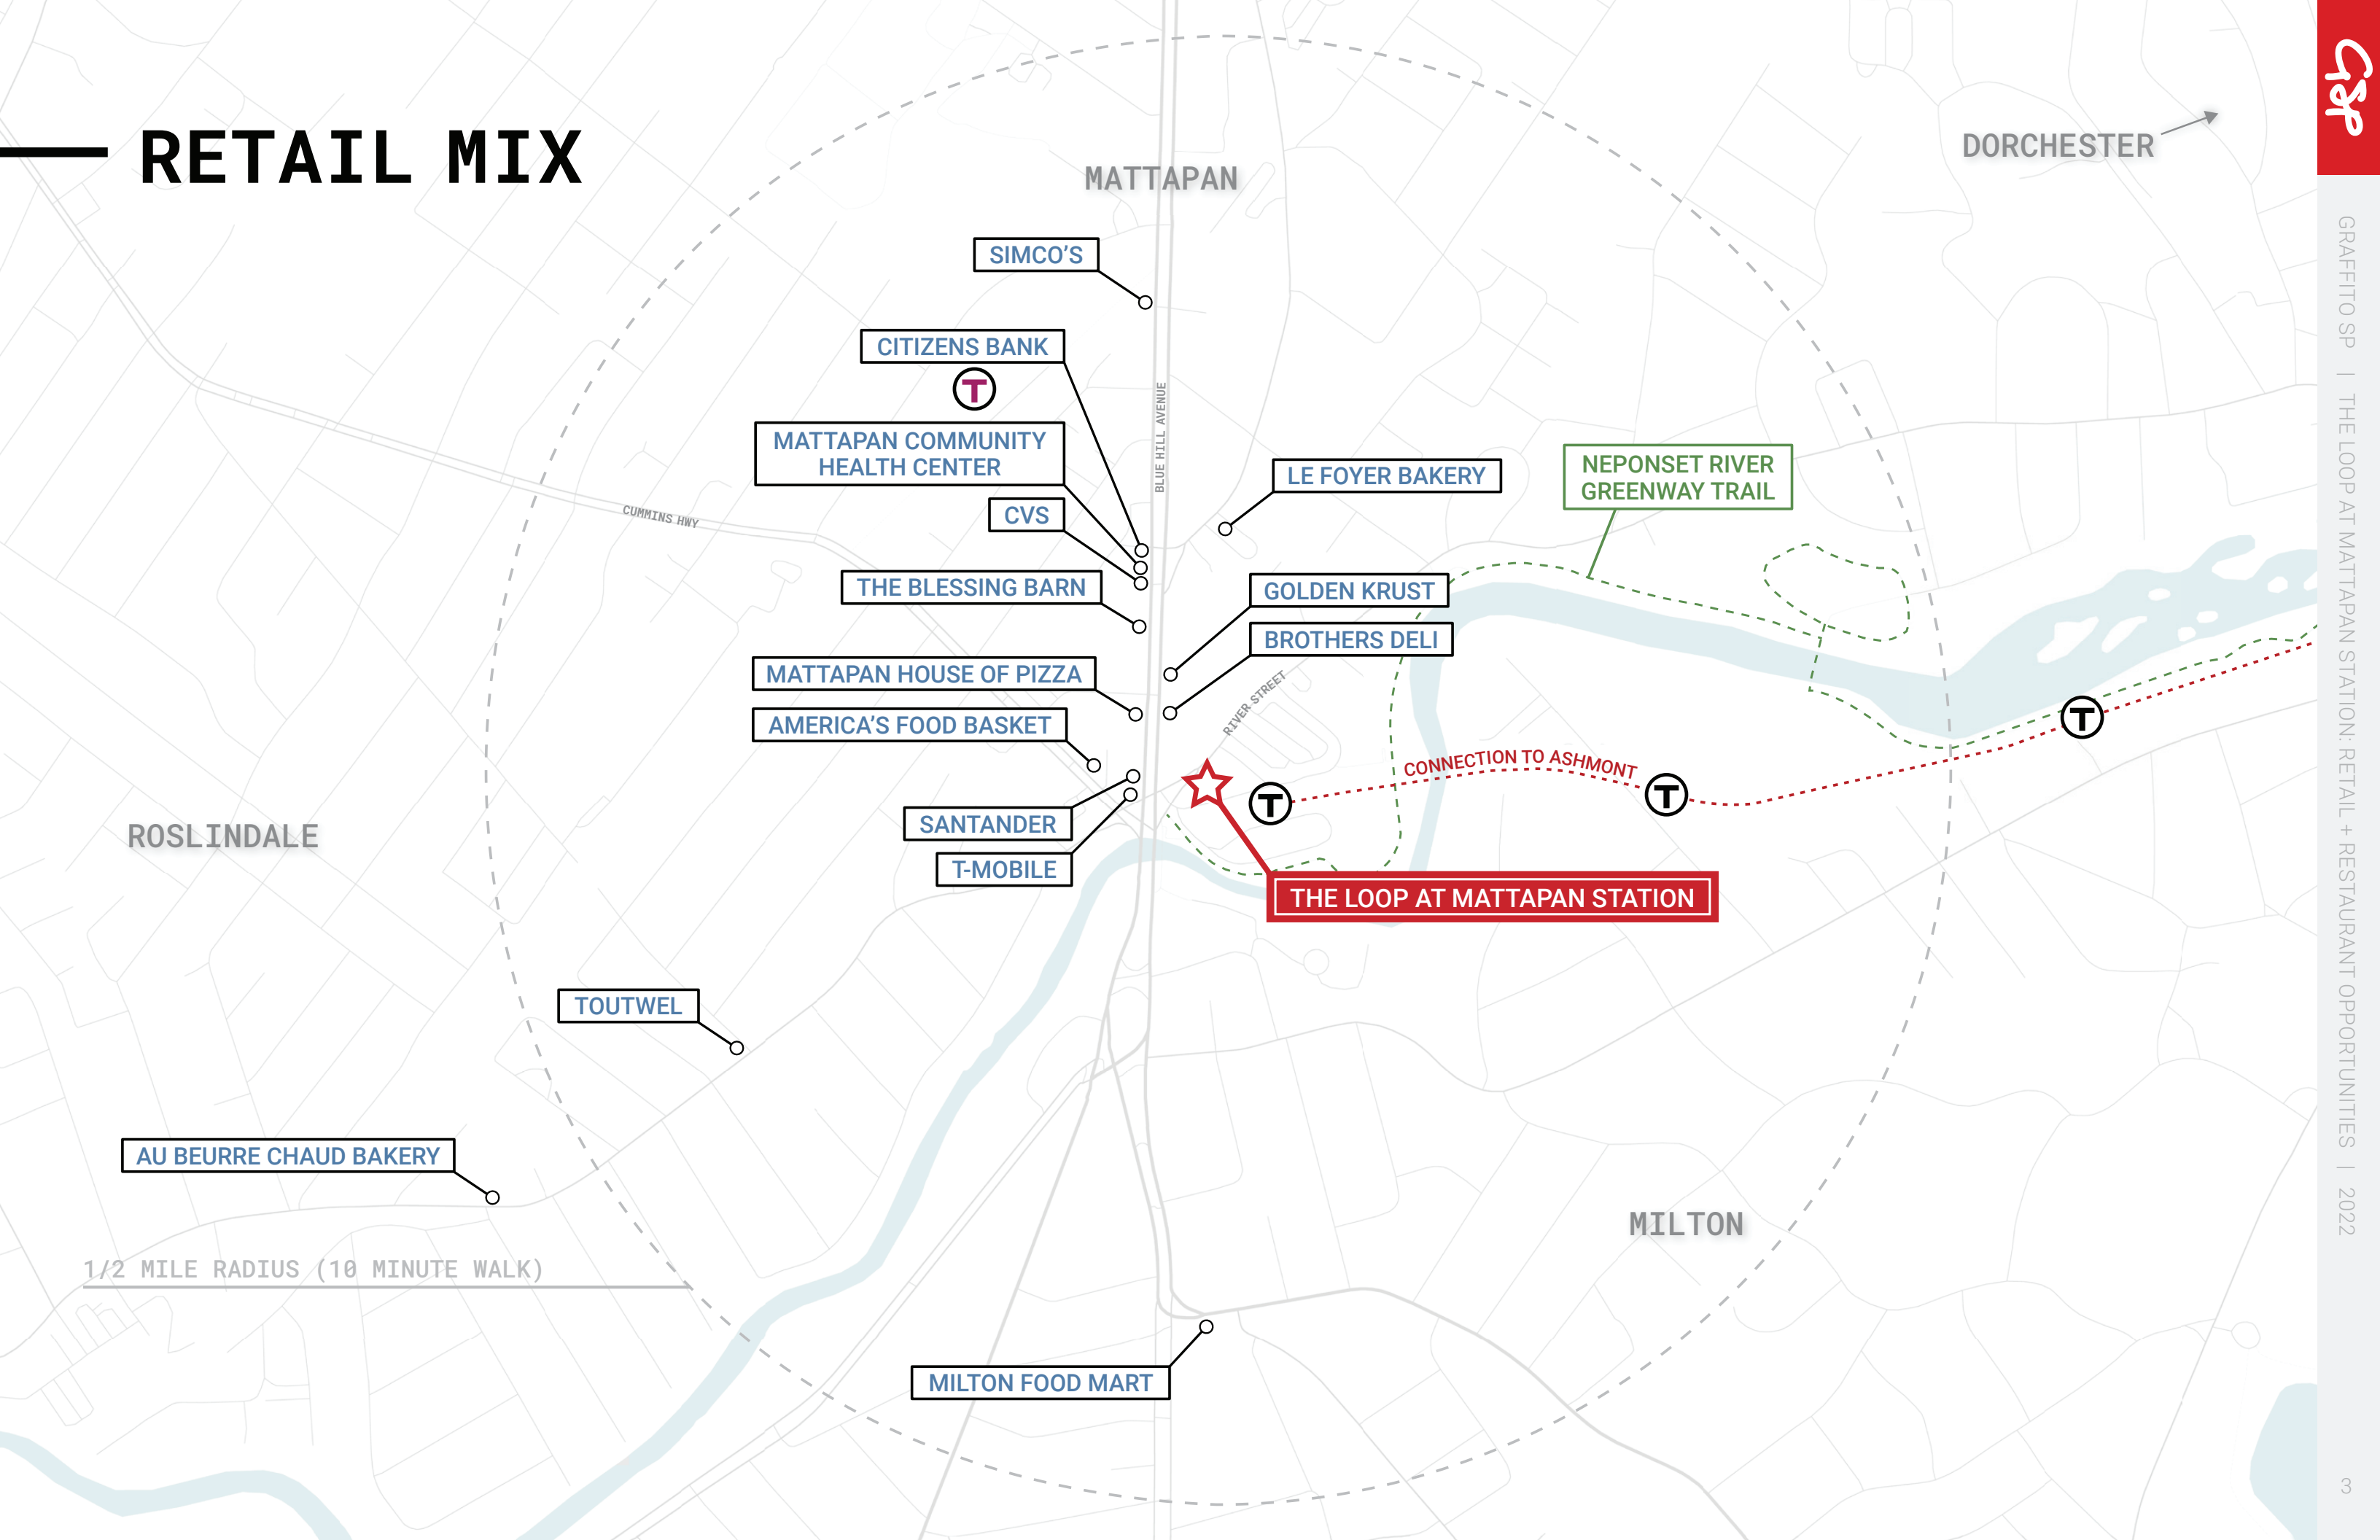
RETAIL MIX

MATTAPAN

DORCHESTER

SIMCO'S

CITIZENS BANK

T

MATTAPAN COMMUNITY HEALTH CENTER

CVS

THE BLESSING BARN

MATTAPAN HOUSE OF PIZZA

AMERICA'S FOOD BASKET

SANTANDER

T-MOBILE

BLUE HILL AVENUE

CUMMINS HWY

LE FOYER BAKERY

NEPONSET RIVER GREENWAY TRAIL

GOLDEN KRUST

BROTHERS DELI

RIVER STREET

CONNECTION TO ASHMONT

T

T

T

THE LOOP AT MATTAPAN STATION

ROSLINDALE

TOUTWEL

AU BEURRE CHAUD BAKERY

1/2 MILE RADIUS (10 MINUTE WALK)

MILTON

MILTON FOOD MART

GRAFFITO SP | THE LOOP AT MATTAPAN STATION: RETAIL + RESTAURANT OPPORTUNITIES | 2022

3